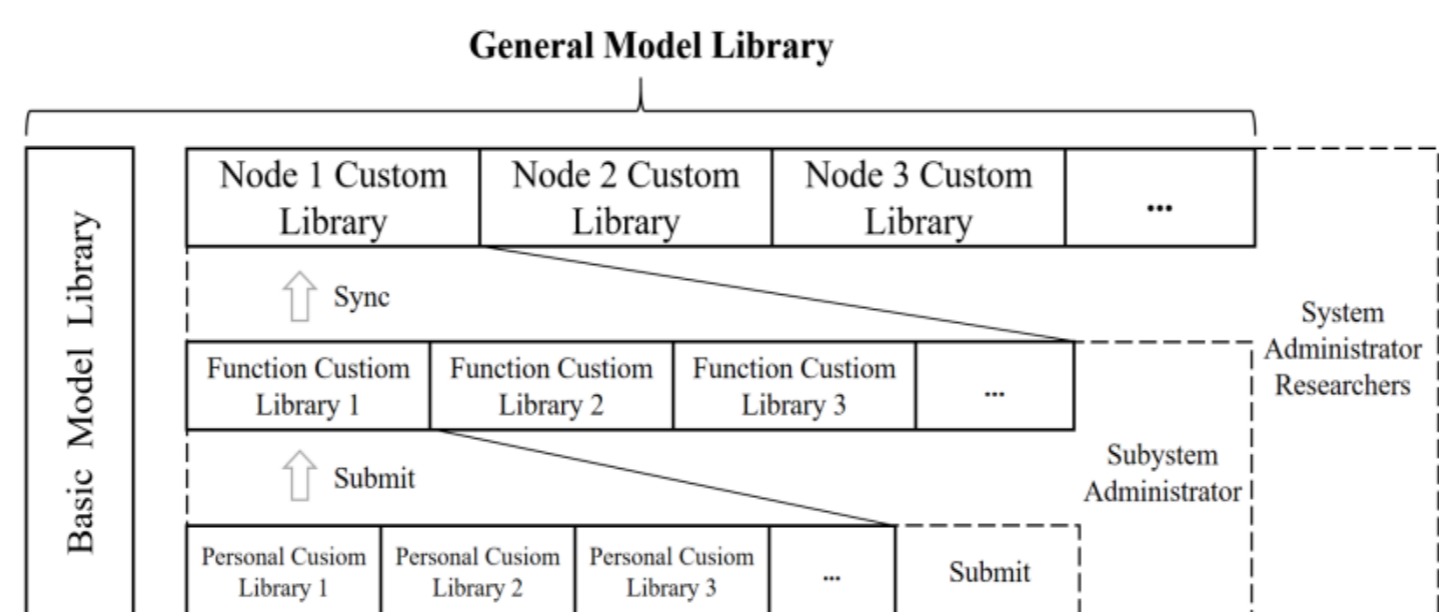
General Model Library

Basic Model Library

| Node 1 Custom Library | Node 2 Custom Library | Node 3 Custom Library | ... |
|---|---|---|---|

Sync

| Function Custiom Library 1 | Function Custiom Library 2 | Function Custiom Library 3 | ... |
|---|---|---|---|

Submit

| Personal Cusiom Library 1 | Personal Cusiom Library 2 | Personal Cusiom Library 3 | ... | Submit |
|---|---|---|---|---|

System Administrator Researchers

Subystem Administrator